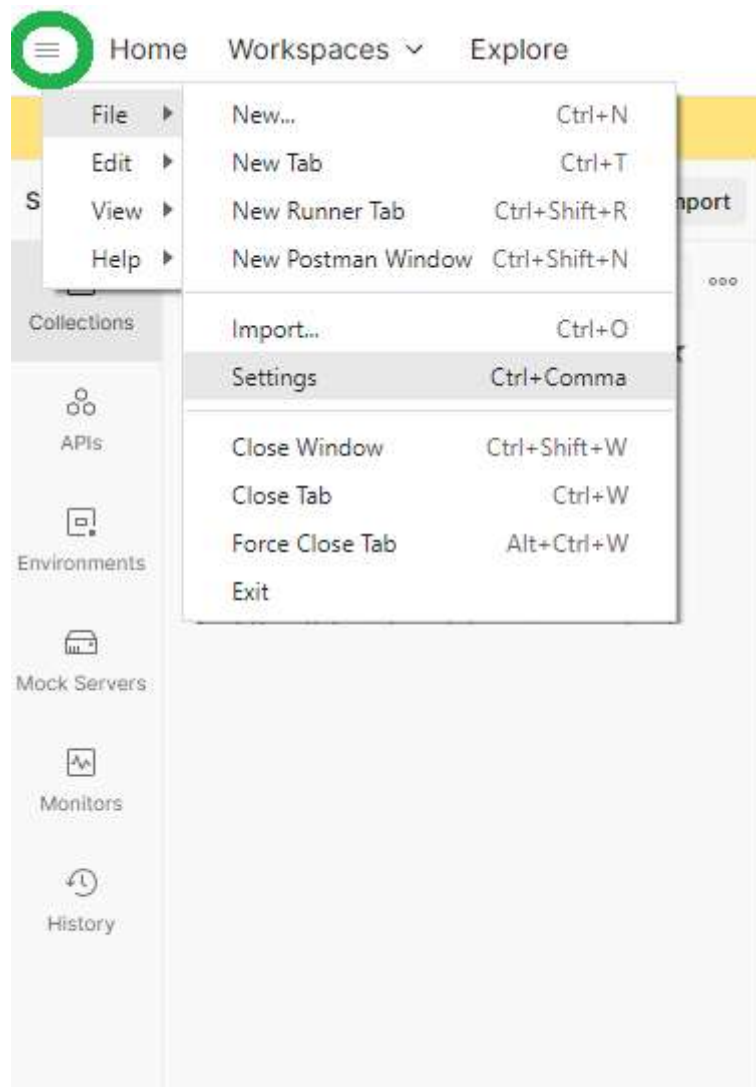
Home Workspaces Explore

File
Edit
View
Help

New... Ctrl+N
New Tab Ctrl+T
New Runner Tab Ctrl+Shift+R
New Postman Window Ctrl+Shift+N

Import... Ctrl+O
Settings Ctrl+Comma

Close Window Ctrl+Shift+W
Close Tab Ctrl+W
Force Close Tab Alt+Ctrl+W
Exit

S
nport

Collections
APIs
Environments
Mock Servers
Monitors
History